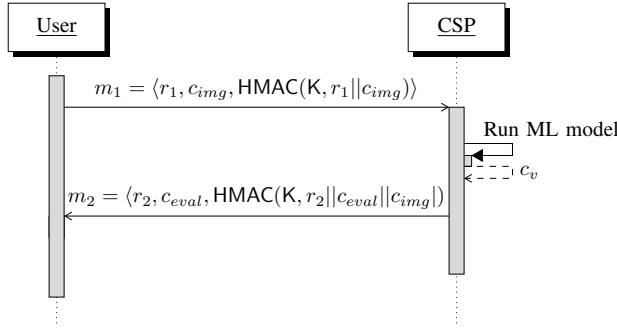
User

CSP

$m_1 = \langle r_1, c_{img}, \mathsf{HMAC}(\mathsf{K}, r_1 || c_{img}) \rangle$

Run ML model

$c_v$

$m_2 = \langle r_2, c_{eval}, \mathsf{HMAC}(\mathsf{K}, r_2 || c_{eval} || c_{img}|) \rangle$